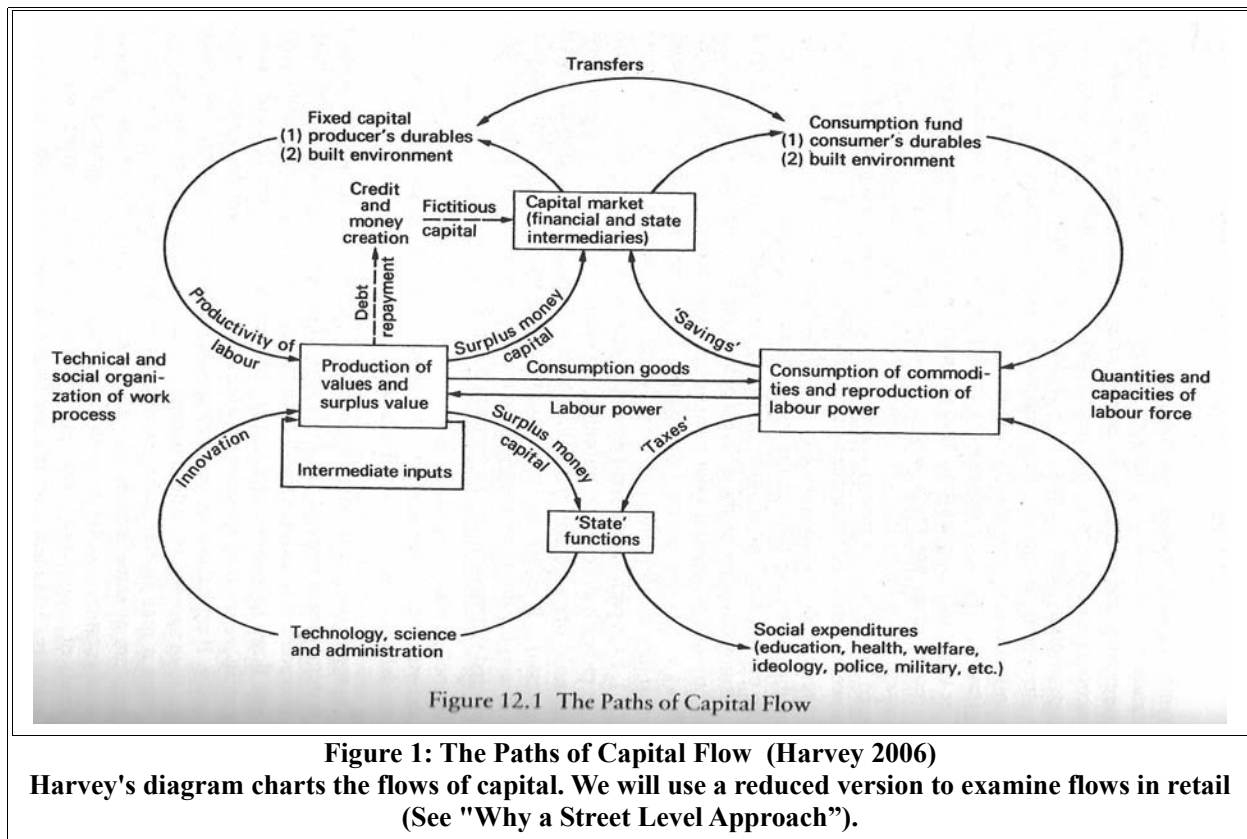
Transfers

Fixed capital
(1) producer's durables
(2) built environment

Consumption fund
(1) consumer's durables
(2) built environment

Credit and money creation

Fictitious capital

Capital market (financial and state intermediaries)

Debt repayment

Productivity of labour

Surplus money capital

'Savings'

Technical and social organization of work process

Production of values and surplus value

Consumption goods

Consumption of commodities and reproduction of labour power

Quantities and capacities of labour force

Labour power

Surplus money capital

'Taxes'

Innovation

Intermediate inputs

'State' functions

Technology, science and administration

Social expenditures (education, health, welfare, ideology, police, military, etc.)

Figure 12.1 The Paths of Capital Flow

Figure 1: The Paths of Capital Flow (Harvey 2006)
Harvey's diagram charts the flows of capital. We will use a reduced version to examine flows in retail (See "Why a Street Level Approach”).